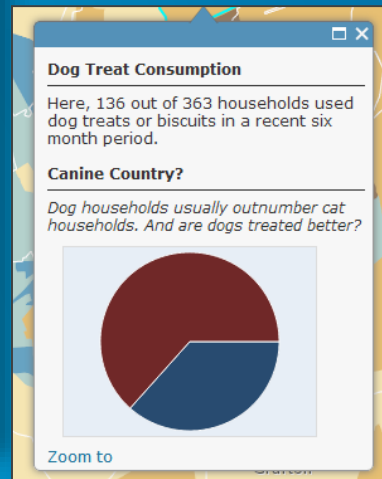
Dog Treat Consumption

Here, 136 out of 363 households used dog treats or biscuits in a recent six month period.

Canine Country?

Dog households usually outnumber cat households. And are dogs treated better?

Zoom to

Grafton